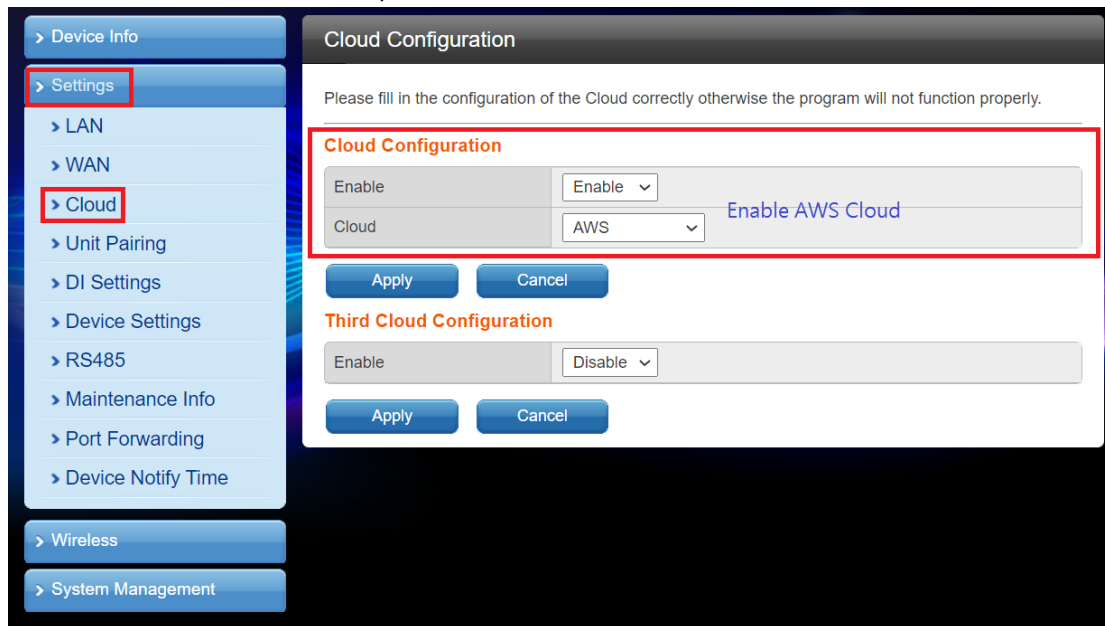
> Device Info

> Settings

> LAN

> WAN

> Cloud

> Unit Pairing

> DI Settings

> Device Settings

> RS485

> Maintenance Info

> Port Forwarding

> Device Notify Time

> Wireless

> System Management

Cloud Configuration

Please fill in the configuration of the Cloud correctly otherwise the program will not function properly.

Cloud Configuration

| Enable | Enable |
|---|---|
| Cloud | AWS |

Enable AWS Cloud

Apply Cancel

Third Cloud Configuration

| Enable | Disable |
|---|---|

Apply Cancel